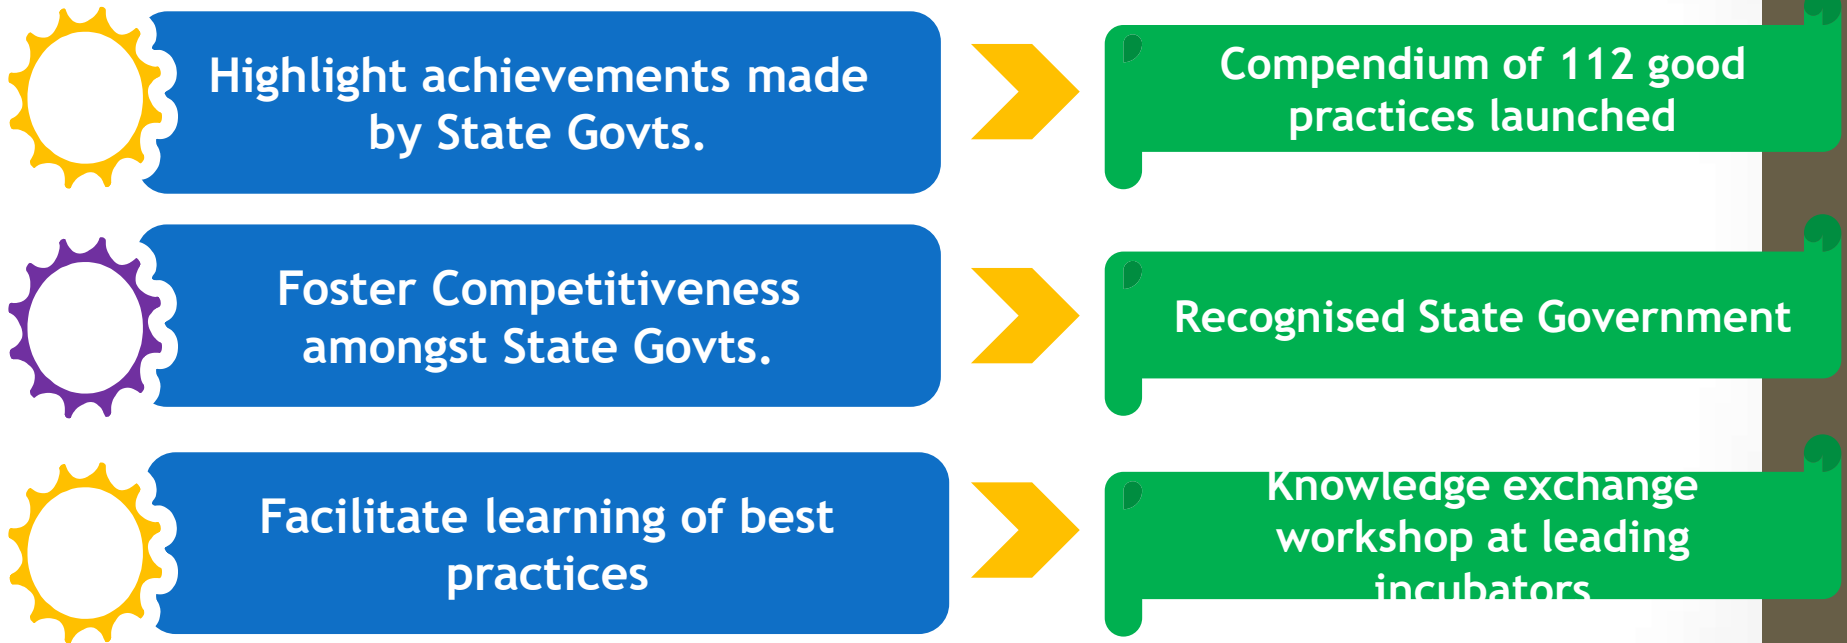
Highlight achievements made by State Govts.

Compendium of 112 good practices launched

Foster Competitiveness amongst State Govts.

Recognised State Government

Facilitate learning of best practices

Knowledge exchange workshop at leading incubators